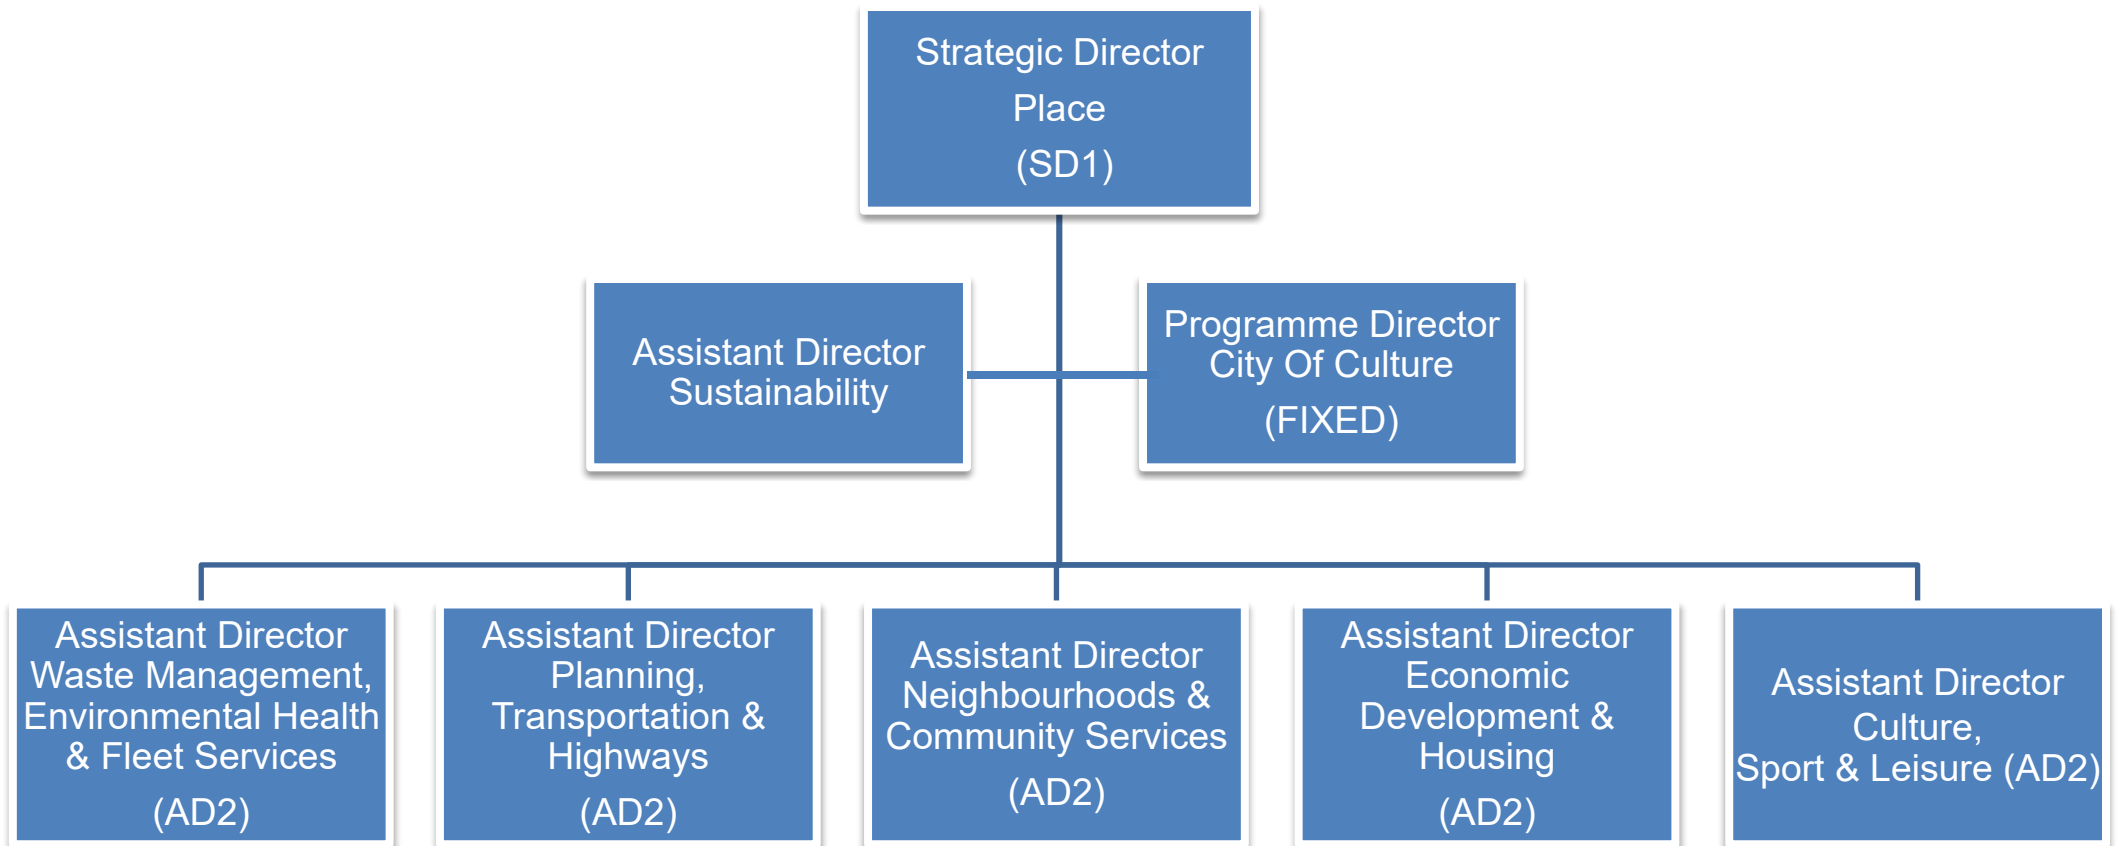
Strategic Director
Place
(SD1)

Assistant Director
Sustainability

Programme Director
City Of Culture
(FIXED)

Assistant Director
Waste Management,
Environmental Health
& Fleet Services
(AD2)

Assistant Director
Planning,
Transportation &
Highways
(AD2)

Assistant Director
Neighbourhoods &
Community Services
(AD2)

Assistant Director
Economic
Development &
Housing
(AD2)

Assistant Director
Culture,
Sport & Leisure (AD2)